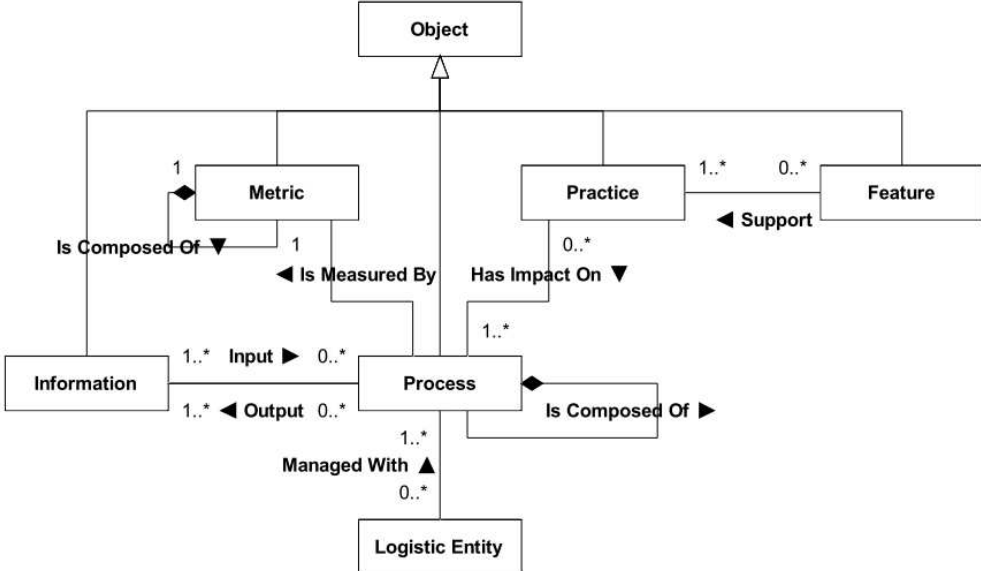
Object

1
Metric
Is Composed Of ▼
1
◀ Is Measured By

Practice
1..*
0..*
Feature
◀ Support

0..*
Has Impact On ▼
1..*

Information
1..* Input ▶ 0..*
1..* ◀ Output 0..*

Process
Is Composed Of ▶

1..*
Managed With ▲
0..*

Logistic Entity